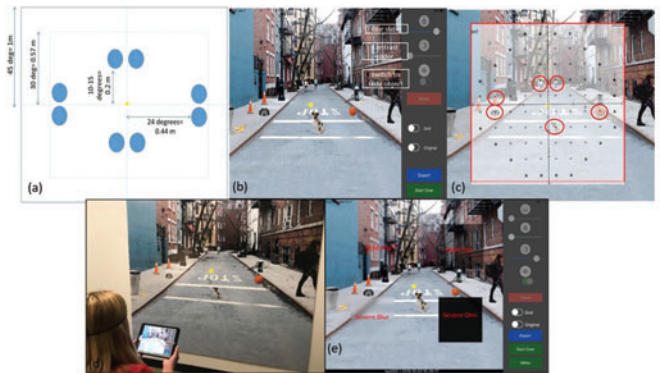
45 deg= 1m

30 deg= 0.57 m

10-15 degrees= 0.2 m

24 degrees= 0.44 m

(a)

(b)

Grid

Original

Export

Start Over

(c)

(d)

Severe Blur

Severe Blur

Severe Blur

Severe Blur

Grid

Original

Export

Start Over

Menu

(e)